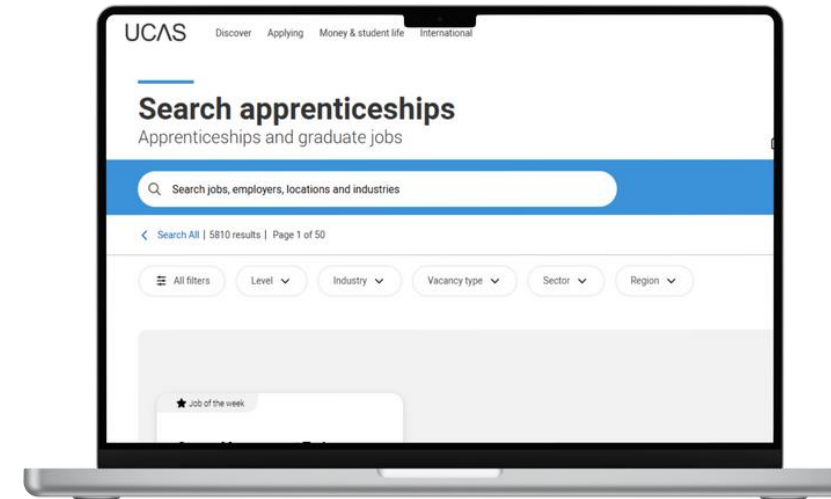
UCAS Discover Applying Money & student life International

Search apprenticeships
Apprenticeships and graduate jobs

Search jobs, employers, locations and industries

Search All | 5810 results | Page 1 of 50

All filters Level Industry Vacancy type Sector Region

Job of the week

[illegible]